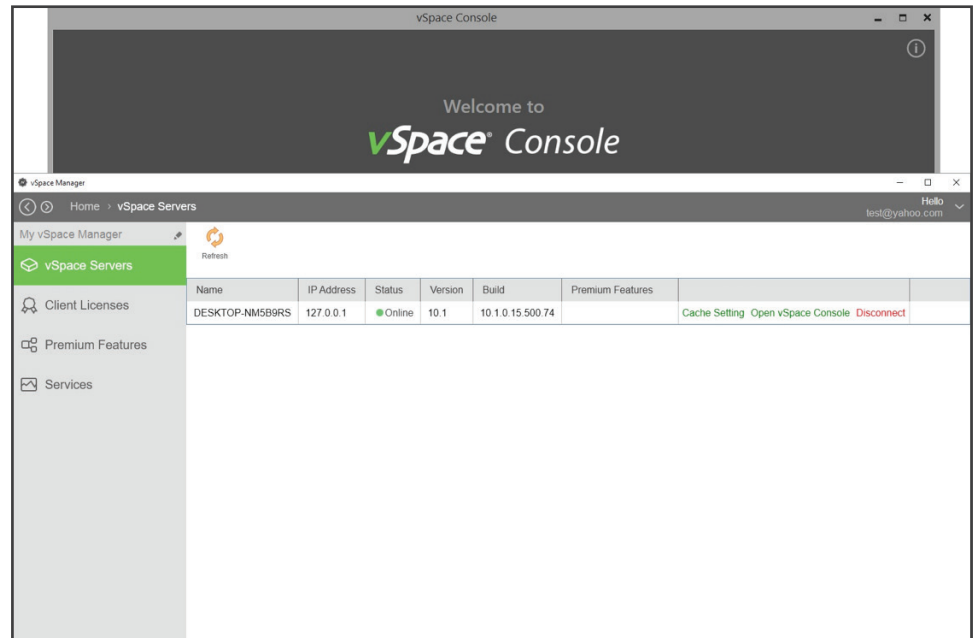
vSpace Console

Welcome to

vSpace® Console

vSpace Manager

Home › vSpace Servers

Hello
test@yahoo.com

My vSpace Manager

vSpace Servers

Client Licenses

Premium Features

Services

Refresh

| Name | IP Address | Status | Version | Build | Premium Features | | |
|---|---|---|---|---|---|---|---|
| DESKTOP-NM5B9RS | 127.0.0.1 | Online | 10.1 | 10.1.0.15.500.74 | | Cache Setting Open vSpace Console Disconnect | |